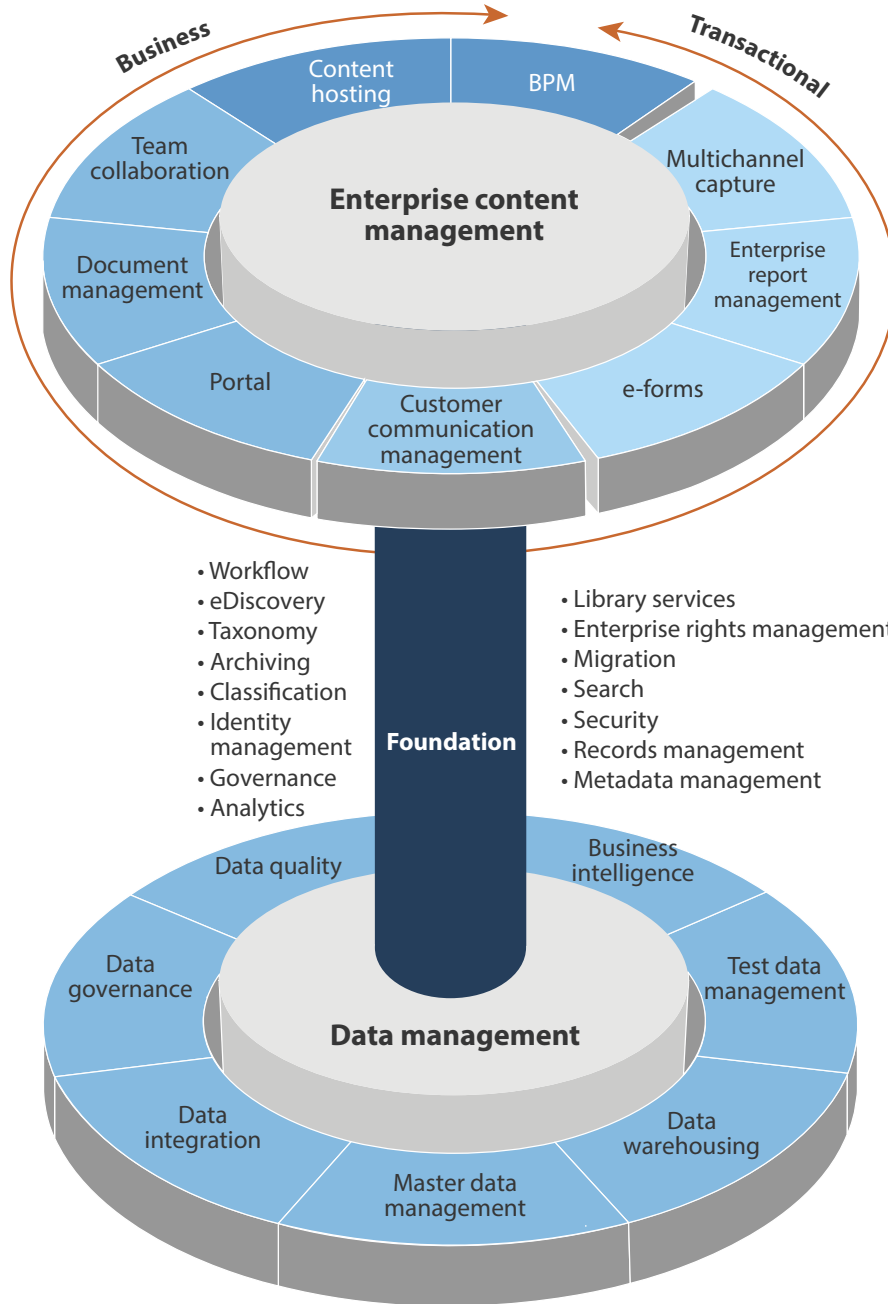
Business

Transactional

Content hosting

BPM

Team collaboration

Enterprise content management

Multichannel capture

Document management

Enterprise report management

Portal

e-forms

Customer communication management

• Workflow
• eDiscovery
• Taxonomy
• Archiving
• Classification
• Identity management
• Governance
• Analytics

Foundation

• Library services
• Enterprise rights management
• Migration
• Search
• Security
• Records management
• Metadata management

Data quality

Business intelligence

Data governance

Test data management

Data management

Data integration

Data warehousing

Master data management